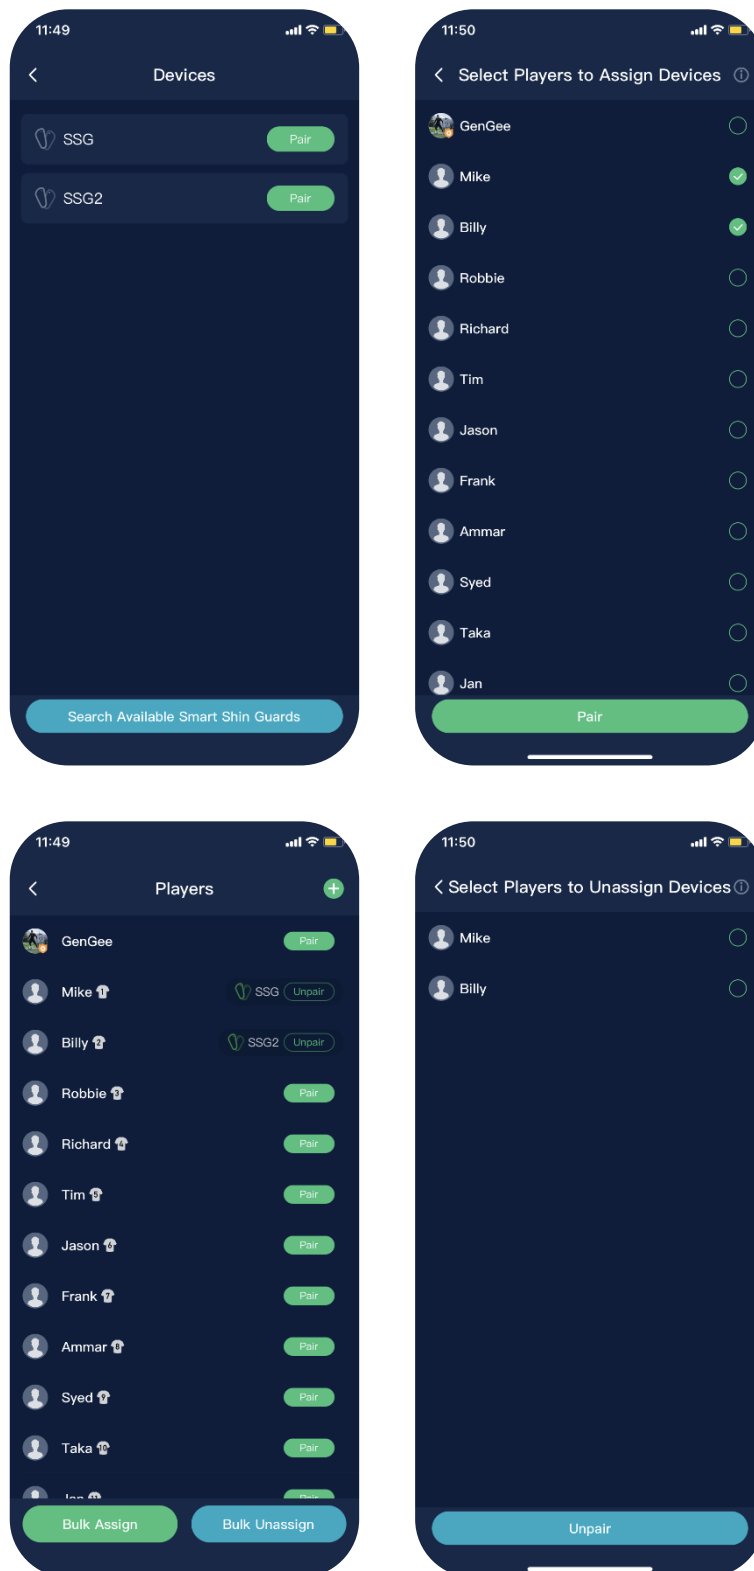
11:49

Devices

SSG Pair

SSG2 Pair

Search Available Smart Shin Guards

11:50

Select Players to Assign Devices

GenGee

Mike

Billy

Robbie

Richard

Tim

Jason

Frank

Ammar

Syed

Taka

Jan

Pair

11:49

Players

GenGee Pair

Mike SSG Unpair

Billy SSG2 Unpair

Robbie Pair

Richard Pair

Tim Pair

Jason Pair

Frank Pair

Ammar Pair

Syed Pair

Taka Pair

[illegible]

Bulk Assign

Bulk Unassign

11:50

Select Players to Unassign Devices

Mike

Billy

Unpair